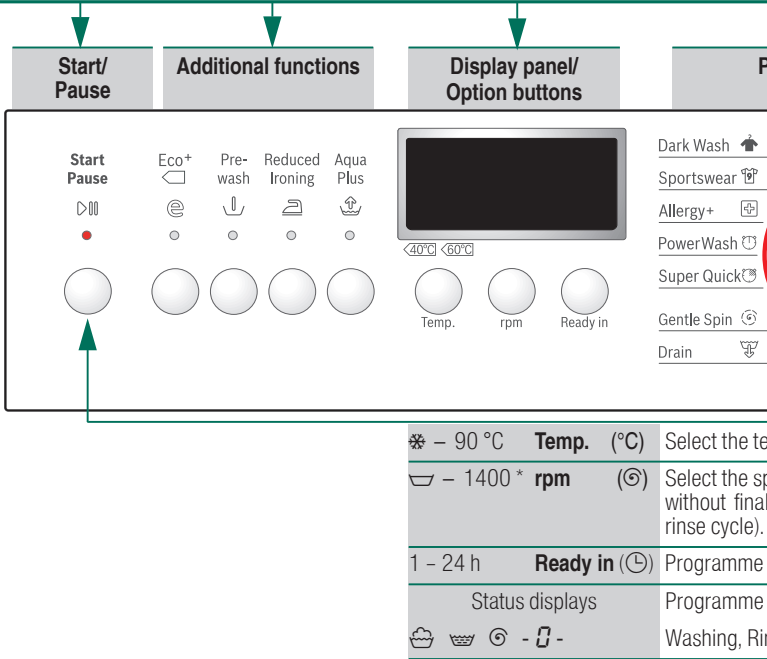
Start/ Pause

Additional functions

Display panel/ Option buttons

P

Start Pause

Eco+

Pre-wash

Reduced Ironing

Aqua Plus

40°C 60°C

Temp.

rpm

Ready in

Dark Wash

Sportswear

Allergy+

PowerWash

Super Quick

Gentle Spin

Drain

| – 90 °C | **Temp.** | (°C) | Select the te |
|---|---|---|---|
| – 1400 * | **rpm** | | Select the sp without final rinse cycle). |
| 1 – 24 h | **Ready in** | | Programme |
| Status displays | | | Programme |
| - $\mathit{0}$ - | | | Washing, Ri |